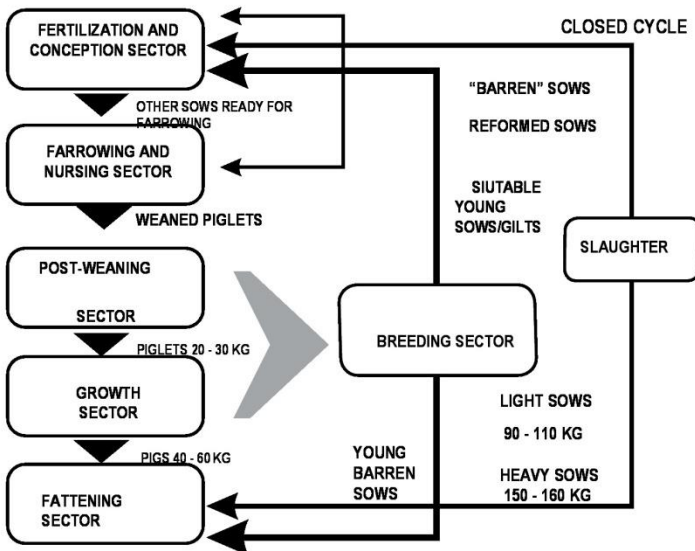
CLOSED CYCLE

FERTILIZATION AND CONCEPTION SECTOR

OTHER SOWS READY FOR FARROWING

FARROWING AND NURSING SECTOR

WEANED PIGLETS

POST-WEANING

SECTOR

PIGLETS 20 - 30 KG

GROWTH SECTOR

PIGS 40 - 60 KG

FATTENING SECTOR

"BARREN" SOWS

REFORMED SOWS

SIUTABLE YOUNG SOWS/GILTS

SLAUGHTER

BREEDING SECTOR

LIGHT SOWS

90 - 110 KG

HEAVY SOWS 150 - 160 KG

YOUNG BARREN SOWS